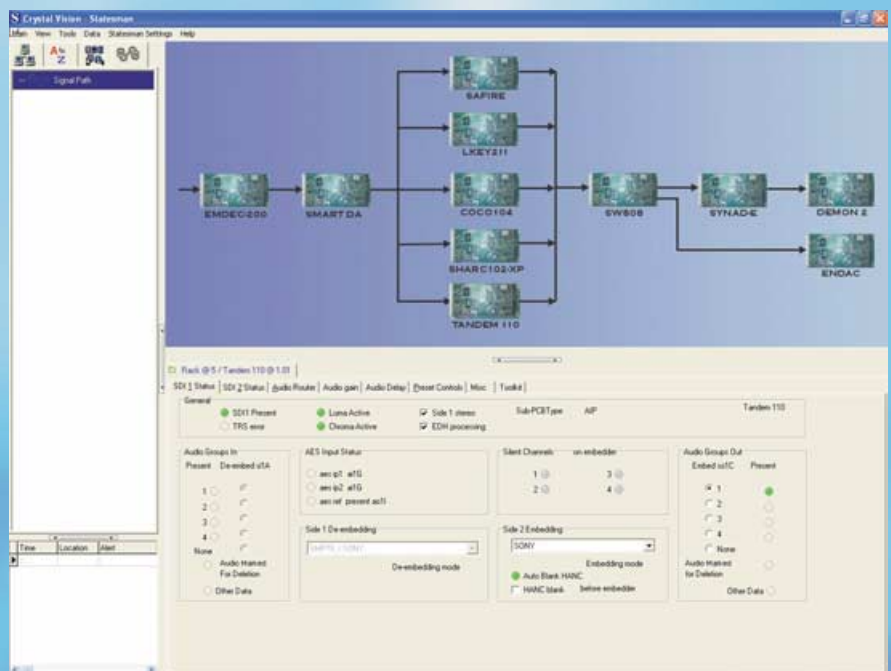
Crystal Vision Statesman

Main View Tools Data Statesman Settings Help

Signal Path

SAFIRE

LKEY211

EMDEC200

SMART DA

COCO104

SW808

SYNAD-E

DEMON 2

SHARC102-XP

ENDAC

TANDEM 110

Rack @ 5 / Tandem 110 @ 1.03

SDI 1 Status | SDI 2 Status | Audio Router | Audio gain | Audio Delay | Preset Controls | Misc | Toolkit

General

SDI1 Present

TRS error

Luma Active

Chroma Active

Side 1 stereo

EDH processing

Sub-PCBType AIP

Tandem 110

Audio Groups In

Present De-embed s1A

1

2

3

4

None

Audio Marked For Deletion

Other Data

AES Input Status

aes ip1 at1G

aes ip2 at1G

aes ref present as1I

Side 1 De-embedding

SMPTE / SONY

De-embedding mode

Silent Channels on embedder

1

3

2

4

Side 2 Embedding

SONY

Embedding mode

Auto Blank HANC

HANC blank before embedder

Audio Groups Out

Embed ss1C Present

1

2

3

4

None

Audio Marked for Deletion

Other Data

Time Location Alert